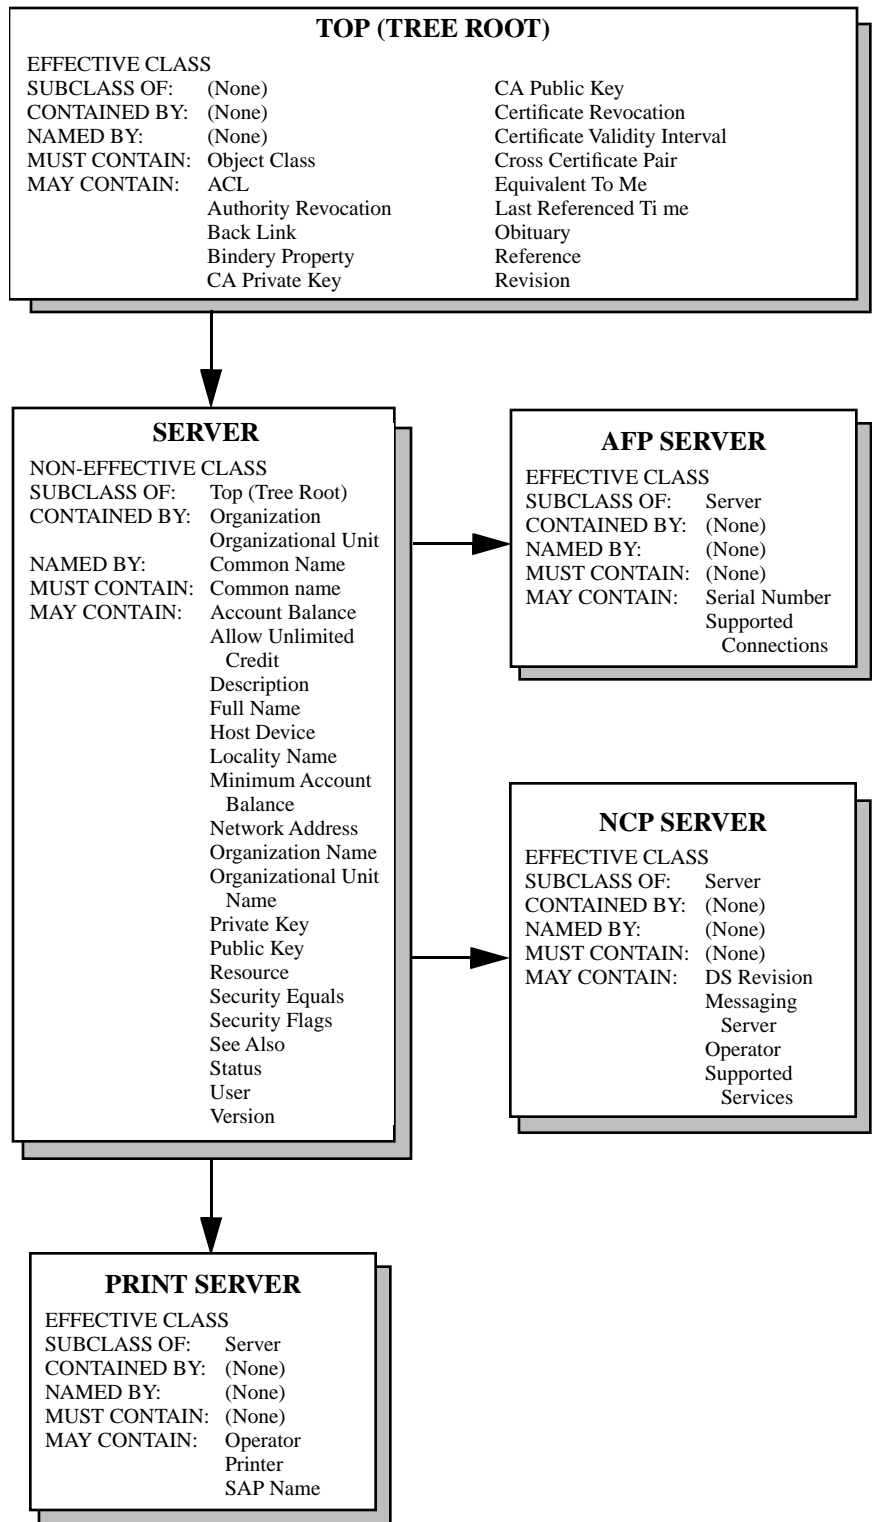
TOP (TREE ROOT)

EFFECTIVE CLASS
SUBCLASS OF: (None)
CONTAINED BY: (None)
NAMED BY: (None)
MUST CONTAIN: Object Class
MAY CONTAIN: ACL
Authority Revocation
Back Link
Bindery Property
CA Private Key
CA Public Key
Certificate Revocation
Certificate Validity Interval
Cross Certificate Pair
Equivalent To Me
Last Referenced Ti me
Obituary
Reference
Revision

SERVER

NON-EFFECTIVE CLASS
SUBCLASS OF: Top (Tree Root)
CONTAINED BY: Organization
Organizational Unit
NAMED BY: Common Name
MUST CONTAIN: Common name
MAY CONTAIN: Account Balance
Allow Unlimited Credit
Description
Full Name
Host Device
Locality Name
Minimum Account Balance
Network Address
Organization Name
Organizational Unit Name
Private Key
Public Key
Resource
Security Equals
Security Flags
See Also
Status
User
Version

AFP SERVER

EFFECTIVE CLASS
SUBCLASS OF: Server
CONTAINED BY: (None)
NAMED BY: (None)
MUST CONTAIN: (None)
MAY CONTAIN: Serial Number
Supported Connections

NCP SERVER

EFFECTIVE CLASS
SUBCLASS OF: Server
CONTAINED BY: (None)
NAMED BY: (None)
MUST CONTAIN: (None)
MAY CONTAIN: DS Revision
Messaging Server
Operator
Supported Services

PRINT SERVER

EFFECTIVE CLASS
SUBCLASS OF: Server
CONTAINED BY: (None)
NAMED BY: (None)
MUST CONTAIN: (None)
MAY CONTAIN: Operator
Printer
SAP Name